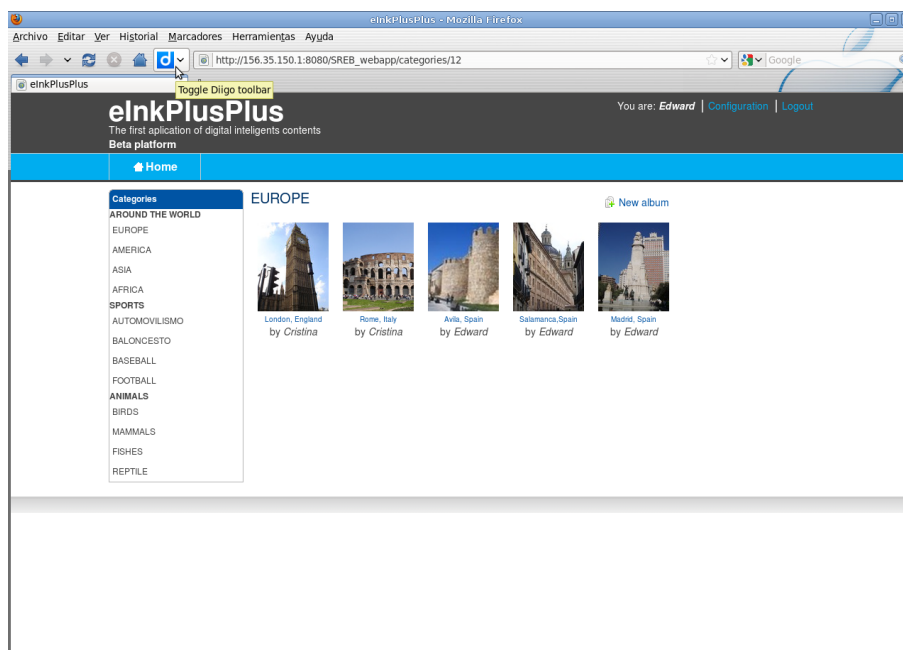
eInkPlusPlus - Mozilla Firefox

Archivo Editar Ver Historial Marcadores Herramientas Ayuda

http://156.35.150.1:8080/SREB_webapp/categories/12

Google

eInkPlusPlus

Toggle Diigo toolbar

eInkPlusPlus
The first aplication of digital inteligents contents
Beta platform

You are: Edward | Configuration | Logout

Home

Categories
AROUND THE WORLD
EUROPE
AMERICA
ASIA
AFRICA
SPORTS
AUTOMOVILISMO
BALONCESTO
BASEBALL
FOOTBALL
ANIMALS
BIRDS
MAMMALS
FISHES
REPTILE

EUROPE

New album

London, England
by Cristina

Rome, Italy
by Cristina

Avila, Spain
by Edward

Salamanca,Spain
by Edward

Madrid, Spain
by Edward